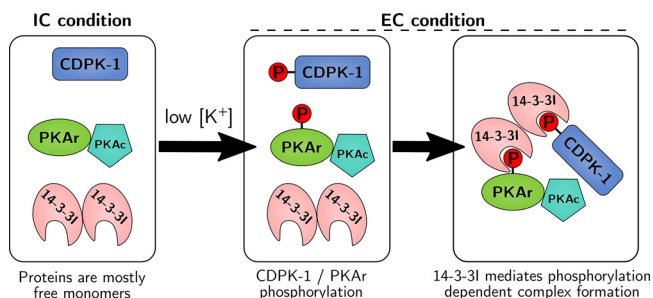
IC condition

EC condition

CDPK-1

PKAr

PKAc

14-3-3I

14-3-3I

low [K$^+$]

P

CDPK-1

P

PKAr

PKAc

14-3-3I

14-3-3I

14-3-3I

14-3-3I

P

P

CDPK-1

PKAr

PKAc

Proteins are mostly free monomers

CDPK-1 / PKAr phosphorylation

14-3-3I mediates phosphorylation dependent complex formation